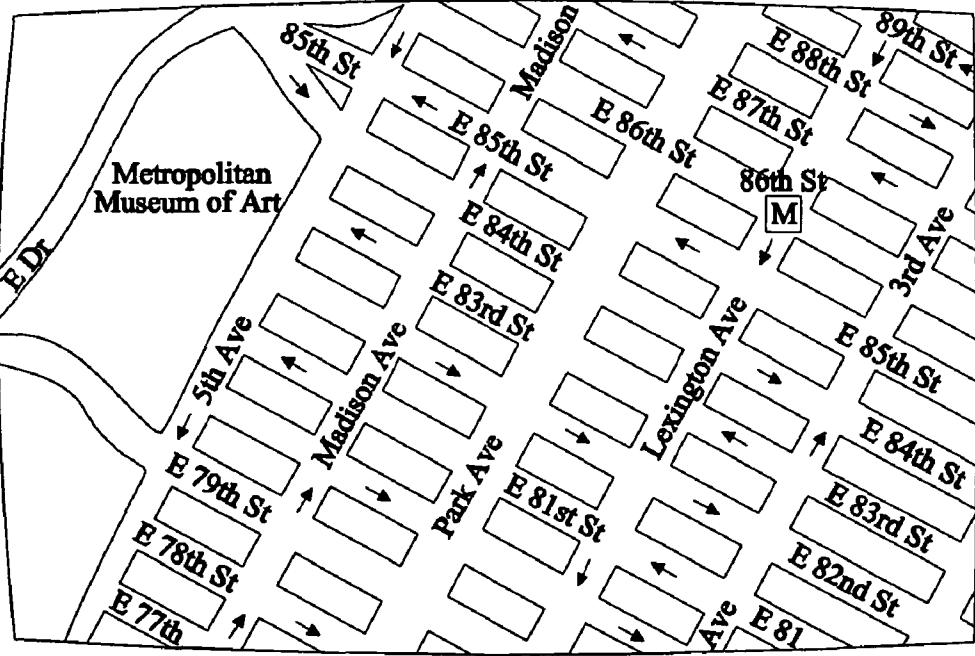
85th St
Madison
E 86th St
E 88th St
89th St
E 87th St
E 85th St
Metropolitan Museum of Art
86th St
M
E 84th St
3rd Ave
E Dr
E 83rd St
Lexington Ave
5th Ave
Madison Ave
E 85th St
E 84th St
E 79th St
Park Ave
E 81st St
E 83rd St
E 78th St
E 82nd St
E 77th
Ave
E 81